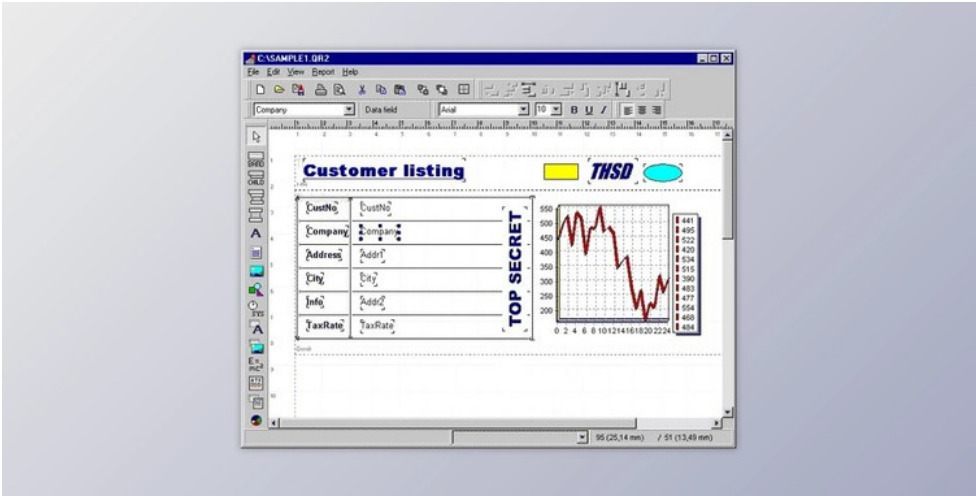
C:\SAMPLE1.QR2

File Edit View Report Help

Company

Data field

Arial

10

B U I

Customer listing

THSD

CustNo CustNo

Company Company

Address Addr1

City City

Info Addr2

TaxRate TaxRate

TOP SECRET

550
500
450
400
350
300
250
200

0 2 4 6 8 10 12 14 16 18 20 22 24

441
495
522
420
534
515
390
483
477
554
468
484

95 (25,14 mm)

/ 51 (13,49 mm)